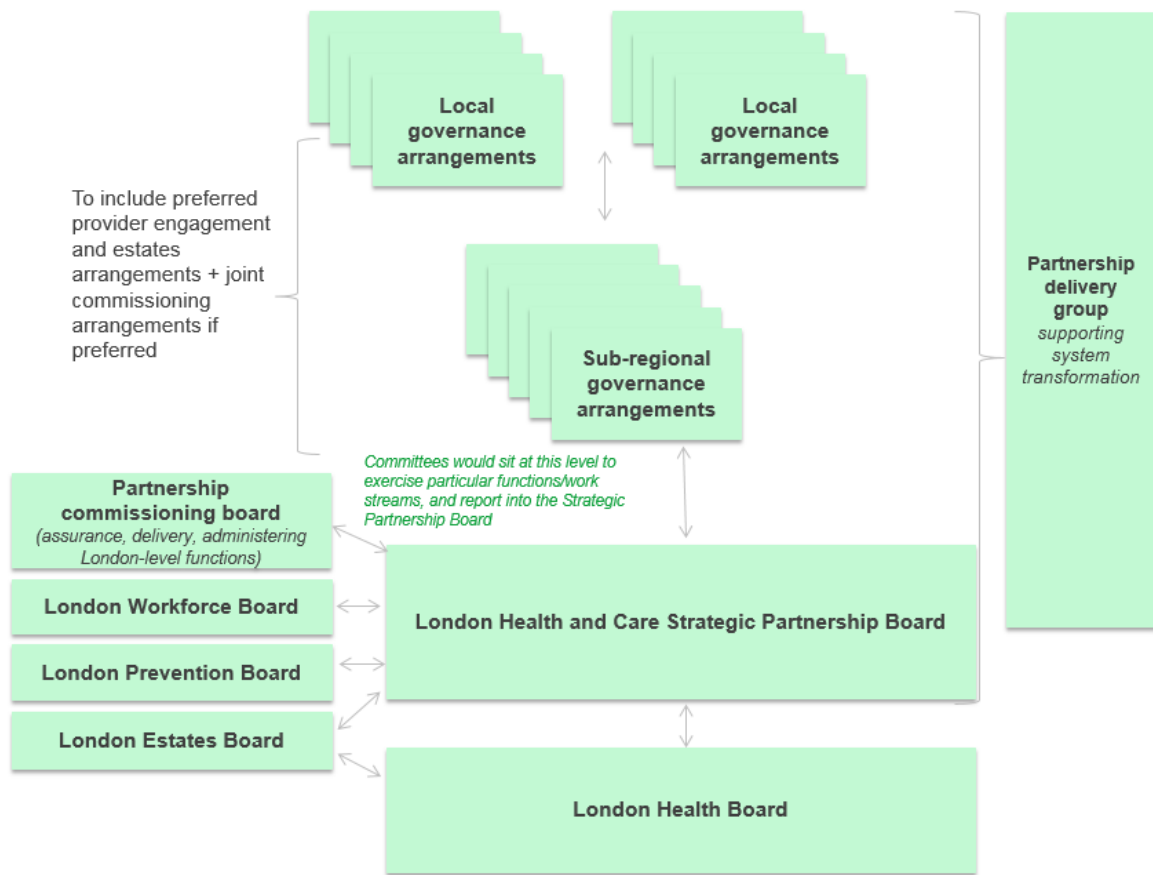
Local governance arrangements

Local governance arrangements

To include preferred provider engagement and estates arrangements + joint commissioning arrangements if preferred

Sub-regional governance arrangements

Partnership delivery group
supporting system transformation

Committees would sit at this level to exercise particular functions/work streams, and report into the Strategic Partnership Board

Partnership commissioning board
(assurance, delivery, administering London-level functions)

London Workforce Board

London Prevention Board

London Estates Board

London Health and Care Strategic Partnership Board

London Health Board